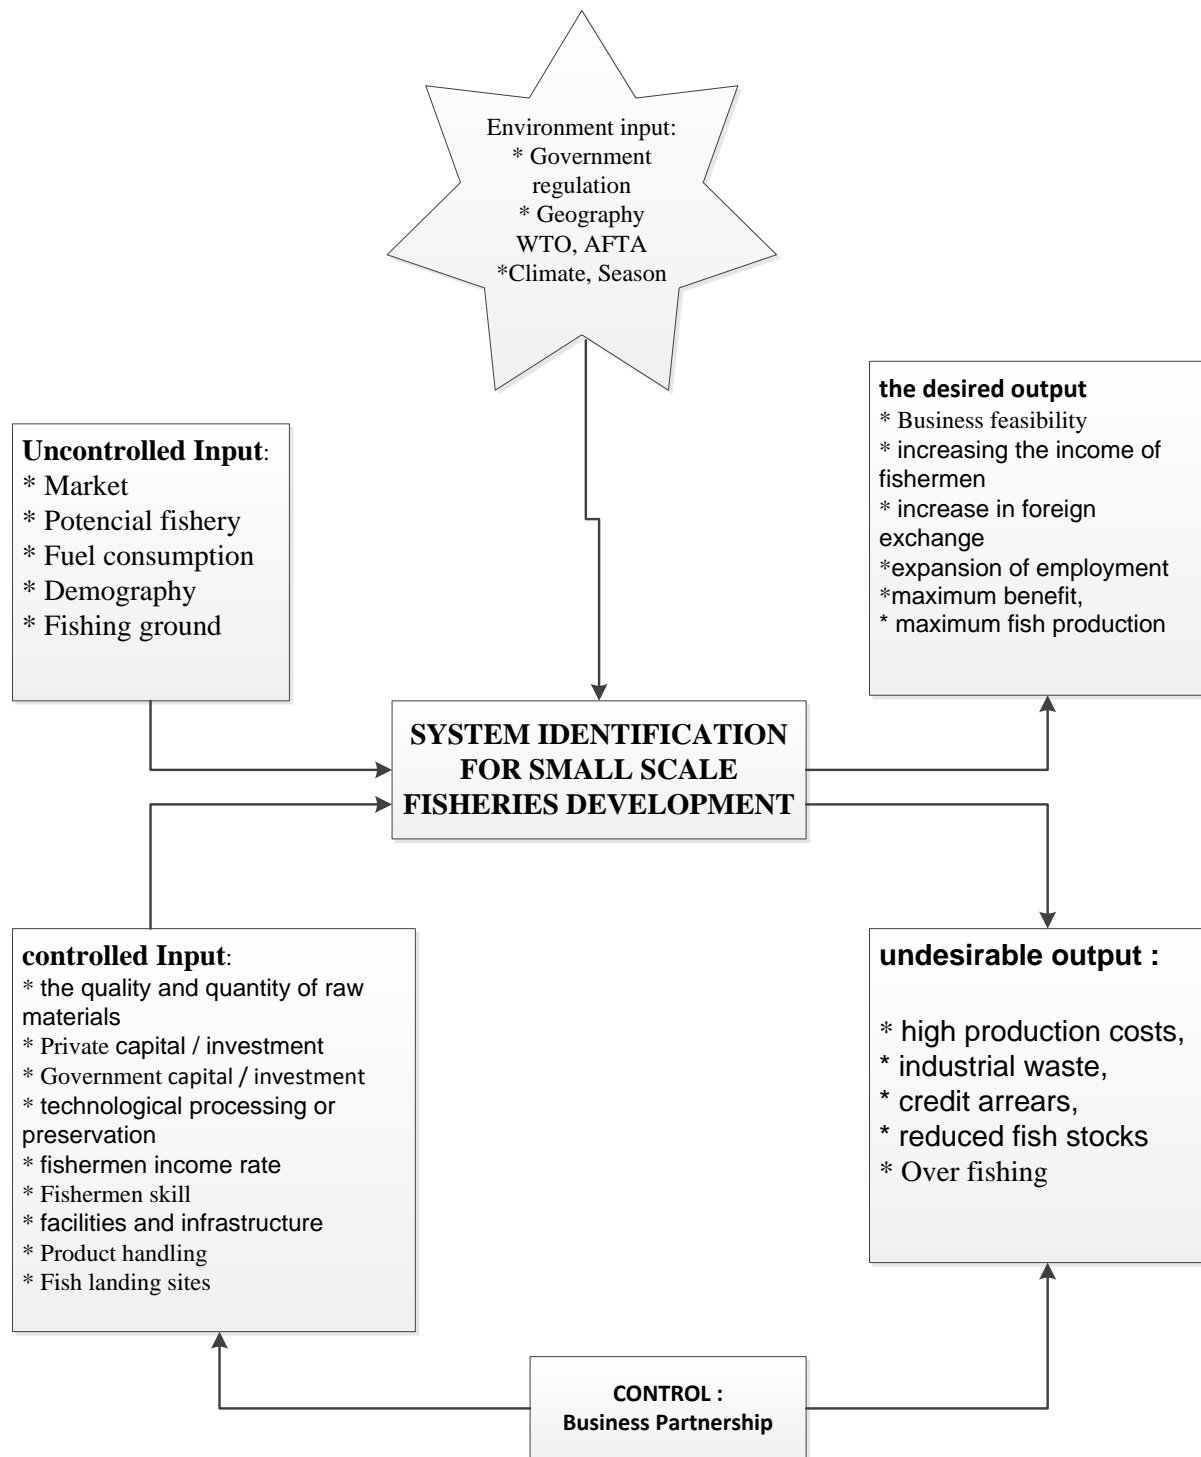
Environment input:
* Government regulation
* Geography
WTO, AFTA
*Climate, Season

the desired output
* Business feasibility
* increasing the income of fishermen
* increase in foreign exchange
*expansion of employment
*maximum benefit,
* maximum fish production

Uncontrolled Input:
* Market
* Potencial fishery
* Fuel consumption
* Demography
* Fishing ground

SYSTEM IDENTIFICATION FOR SMALL SCALE FISHERIES DEVELOPMENT

controlled Input:
* the quality and quantity of raw materials
* Private capital / investment
* Government capital / investment
* technological processing or preservation
* fishermen income rate
* Fishermen skill
* facilities and infrastructure
* Product handling
* Fish landing sites

undesirable output :
* high production costs,
* industrial waste,
* credit arrears,
* reduced fish stocks
* Over fishing

CONTROL :
Business Partnership